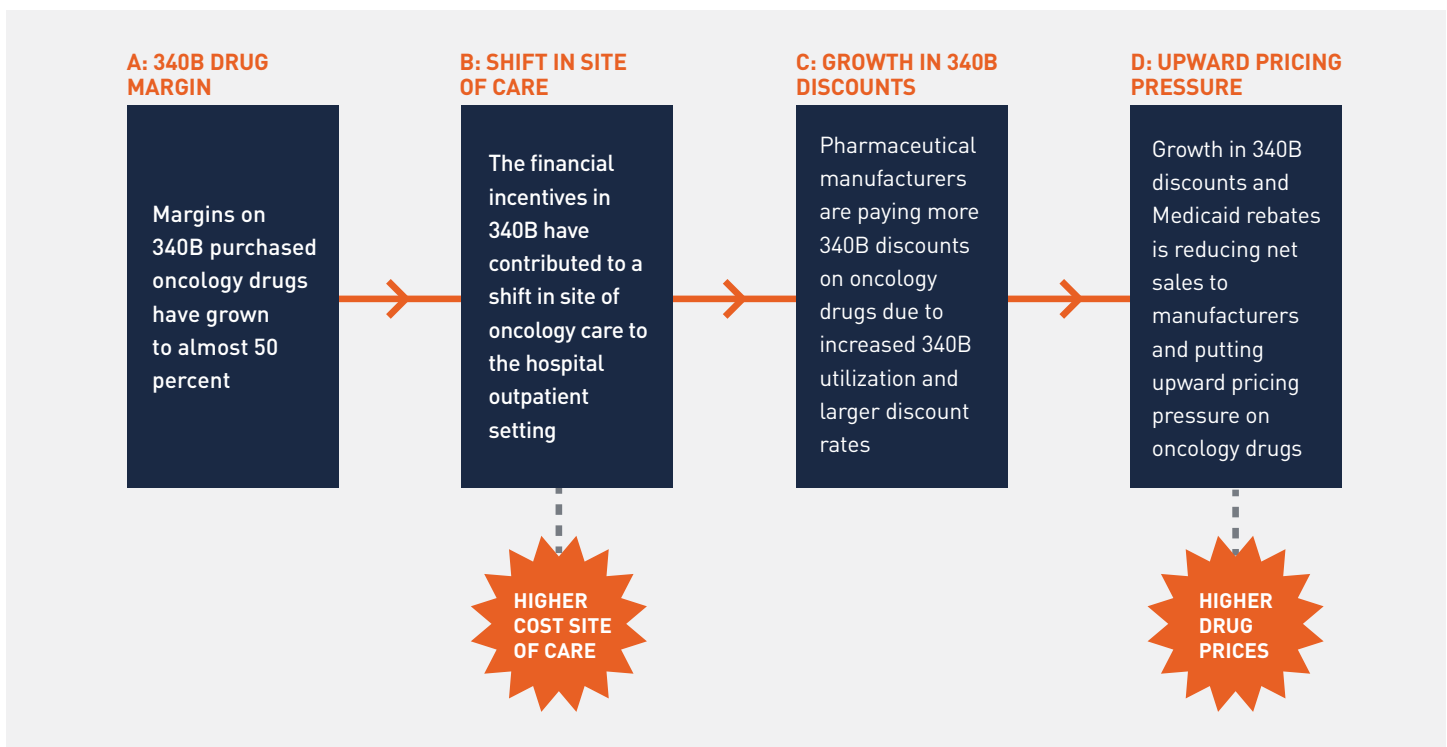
A: 340B DRUG MARGIN

Margins on 340B purchased oncology drugs have grown to almost 50 percent

B: SHIFT IN SITE OF CARE

The financial incentives in 340B have contributed to a shift in site of oncology care to the hospital outpatient setting

HIGHER COST SITE OF CARE

C: GROWTH IN 340B DISCOUNTS

Pharmaceutical manufacturers are paying more 340B discounts on oncology drugs due to increased 340B utilization and larger discount rates

D: UPWARD PRICING PRESSURE

Growth in 340B discounts and Medicaid rebates is reducing net sales to manufacturers and putting upward pricing pressure on oncology drugs

HIGHER DRUG PRICES